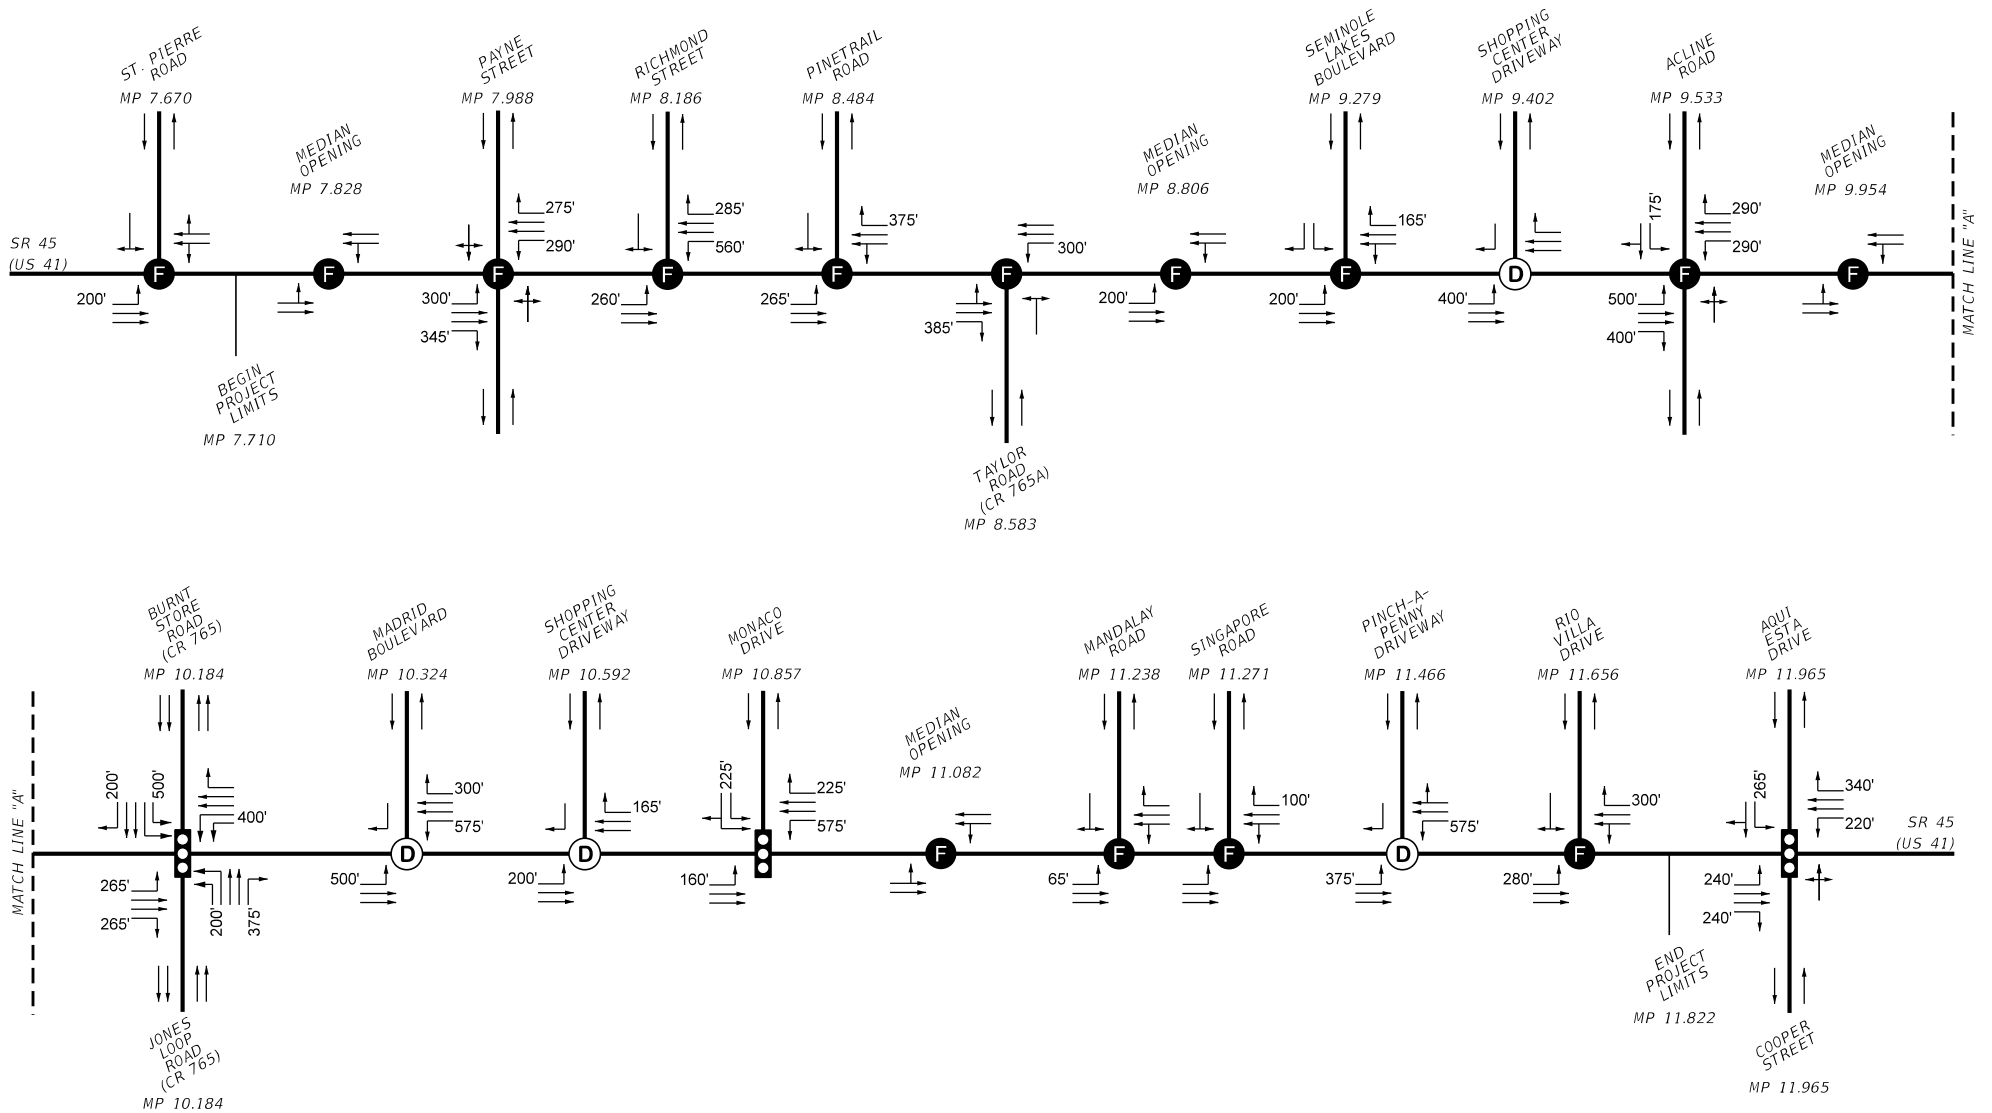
ST. PIERRE ROAD
MP 7.670

MEDIAN OPENING
MP 7.828

PAYNE STREET
MP 7.988

RICHMOND STREET
MP 8.186

PINETRAIL ROAD
MP 8.484

MEDIAN OPENING
MP 8.806

SEMINOLE LAKES BOULEVARD
MP 9.279

SHOPPING CENTER DRIVEWAY
MP 9.402

ACLINE ROAD
MP 9.533

MEDIAN OPENING
MP 9.954

SR 45
(US 41)

275'
290'
285'
560'
375'
300'
165'
175'
290'
290'

F F F F F F F F D F F

200'
300'
345'
260'
265'
385'
200'
200'
400'
500'
400'

MATCH LINE "A"

BEGIN PROJECT LIMITS
MP 7.710

TAYLOR ROAD (CR 765A)
MP 8.583

BURNT STORE ROAD (CR 765)
MP 10.184

MADRID BOULEVARD
MP 10.324

SHOPPING CENTER DRIVEWAY
MP 10.592

MONACO DRIVE
MP 10.857

MEDIAN OPENING
MP 11.082

MANDALAY ROAD
MP 11.238

SINGAPORE ROAD
MP 11.271

PINCH-A-PENNY DRIVEWAY
MP 11.466

RIO VILLA DRIVE
MP 11.656

AQUI ESTA DRIVE
MP 11.965

MATCH LINE "A"

200'
500'
400'
300'
575'
165'
225'
225'
575'
100'
575'
300'
265'
340'
220'

SR 45
(US 41)

D D F F F D F

265'
265'
200'
375'
500'
200'
160'
65'
375'
280'
240'
240'

END PROJECT LIMITS
MP 11.822

JONES LOOP ROAD (CR 765)
MP 10.184

COOPER STREET
MP 11.965